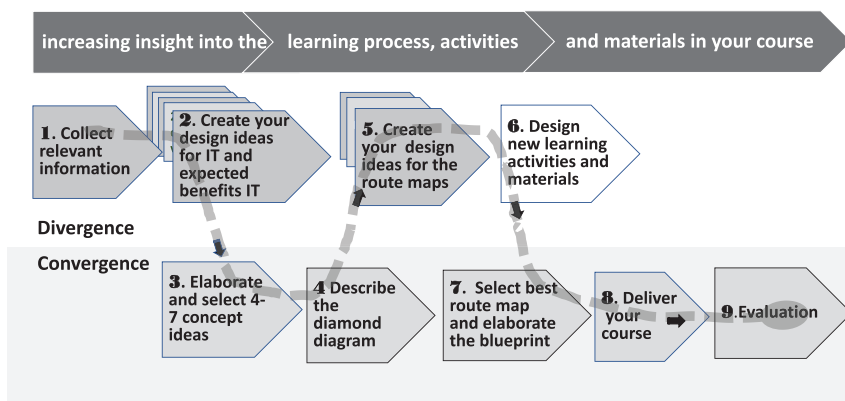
increasing insight into the learning process, activities and materials in your course

1. Collect relevant information

2. Create your design ideas for IT and expected benefits IT

5. Create your design ideas for the route maps

6. Design new learning activities and materials

Divergence

Convergence

3. Elaborate and select 4-7 concept ideas

4 Describe the diamond diagram

7. Select best route map and elaborate the blueprint

8. Deliver your course

9.Evaluation